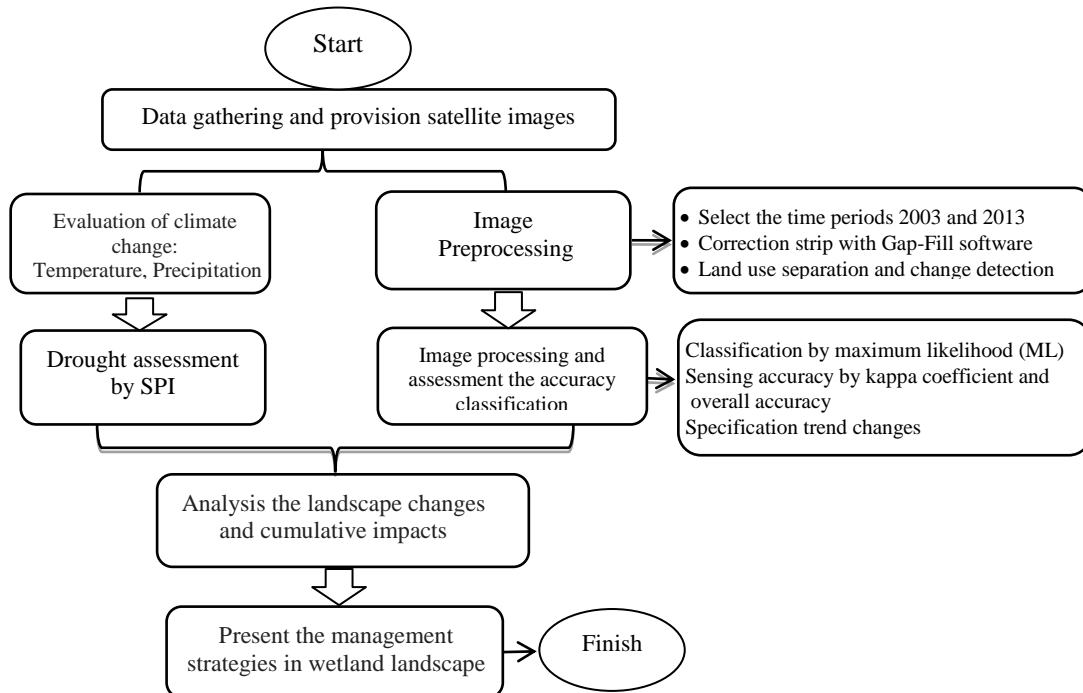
Start

Data gathering and provision satellite images

Evaluation of climate change: Temperature, Precipitation

Image Preprocessing

• Select the time periods 2003 and 2013
• Correction strip with Gap-Fill software
• Land use separation and change detection

Drought assessment by SPI

Image processing and assessment the accuracy classification

Classification by maximum likelihood (ML)
Sensing accuracy by kappa coefficient and overall accuracy
Specification trend changes

Analysis the landscape changes and cumulative impacts

Present the management strategies in wetland landscape

Finish